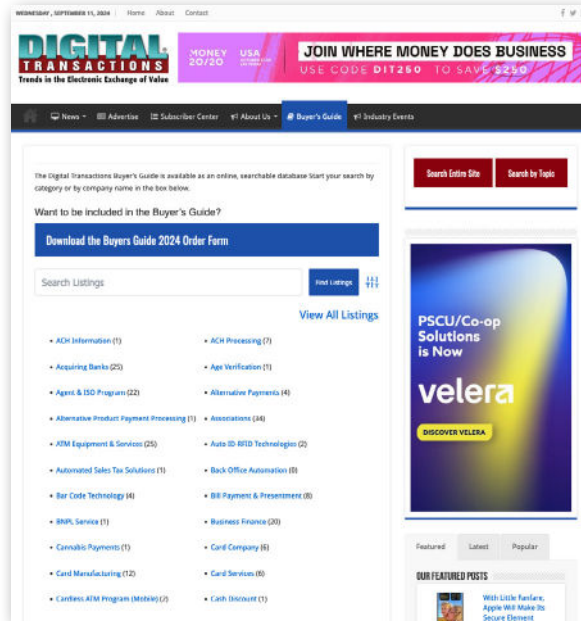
WEDNESDAY, SEPTEMBER 11, 2024 | Home About Contact

DIGITAL TRANSACTIONS
Trends in the Electronic Exchange of Value

MONEY 20/20 USA
JOIN WHERE MONEY DOES BUSINESS
USE CODE DIT250 TO SAVE $250

News | Advertise | Subscriber Center | About Us | Buyer's Guide | Industry Events

The Digital Transactions Buyer's Guide is available as an online, searchable database Start your search by category or by company name in the box below.

Want to be included in the Buyer's Guide?

Download the Buyers Guide 2024 Order Form

Search Listings

Find Listings

View All Listings

- ACH Information (1)
- ACH Processing (7)
- Acquiring Banks (25)
- Age Verification (1)
- Agent & ISO Program (22)
- Alternative Payments (4)
- Alternative Product Payment Processing (1)
- Associations (34)
- ATM Equipment & Services (25)
- Auto ID-RFID Technologies (2)
- Automated Sales Tax Solutions (1)
- Back Office Automation (0)
- Bar Code Technology (4)
- Bill Payment & Presentment (8)
- BNPL Service (1)
- Business Finance (20)
- Cannabis Payments (1)
- Card Company (6)
- Card Manufacturing (12)
- Card Services (6)
- Cardless ATM Program (Mobile) (7)
- Cash Discount (1)

Search Entire Site
Search by Topic

PSCU/Co-op Solutions is Now
velera
DISCOVER VELERA

Featured | Latest | Popular

OUR FEATURED POSTS

With Little Fanfare, Apple Will Make Its Secure Element